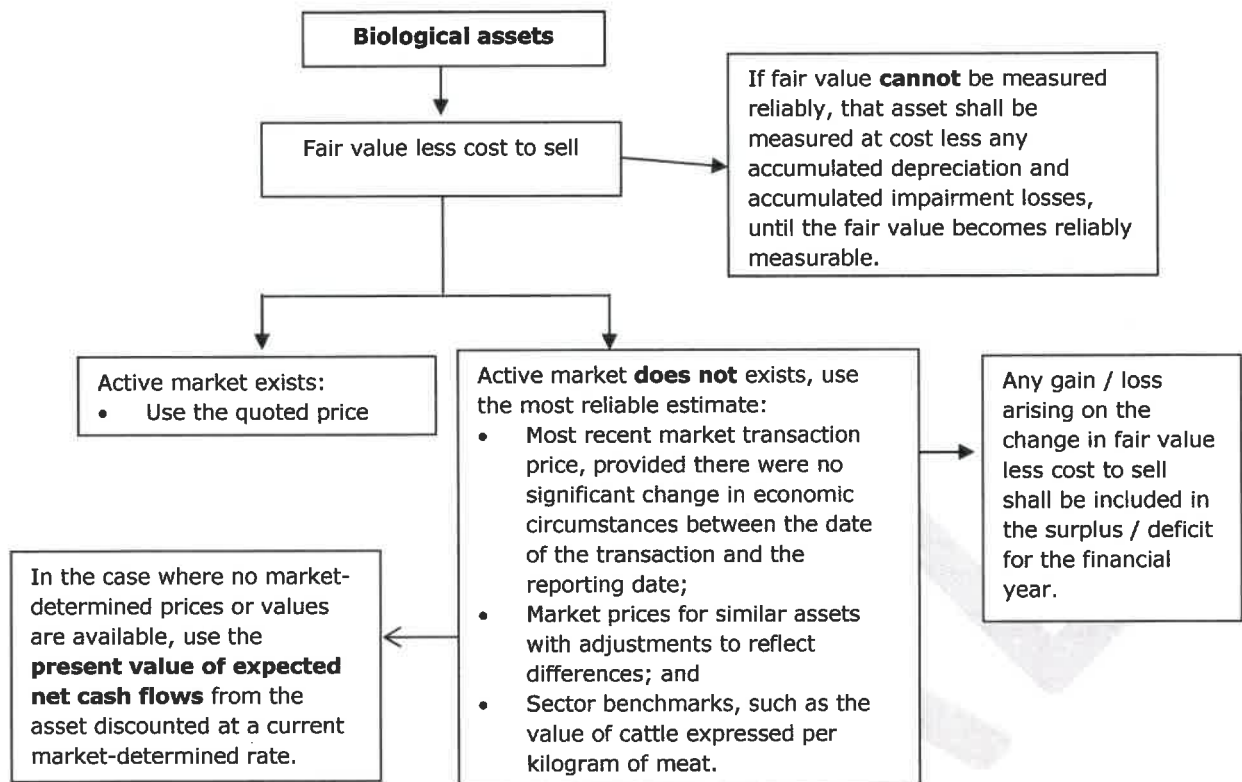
**Biological assets**

Fair value less cost to sell

If fair value **cannot** be measured reliably, that asset shall be measured at cost less any accumulated depreciation and accumulated impairment losses, until the fair value becomes reliably measurable.

Active market exists:
- Use the quoted price

Active market **does not** exists, use the most reliable estimate:
- Most recent market transaction price, provided there were no significant change in economic circumstances between the date of the transaction and the reporting date;
- Market prices for similar assets with adjustments to reflect differences; and
- Sector benchmarks, such as the value of cattle expressed per kilogram of meat.

Any gain / loss arising on the change in fair value less cost to sell shall be included in the surplus / deficit for the financial year.

In the case where no market-determined prices or values are available, use the **present value of expected net cash flows** from the asset discounted at a current market-determined rate.